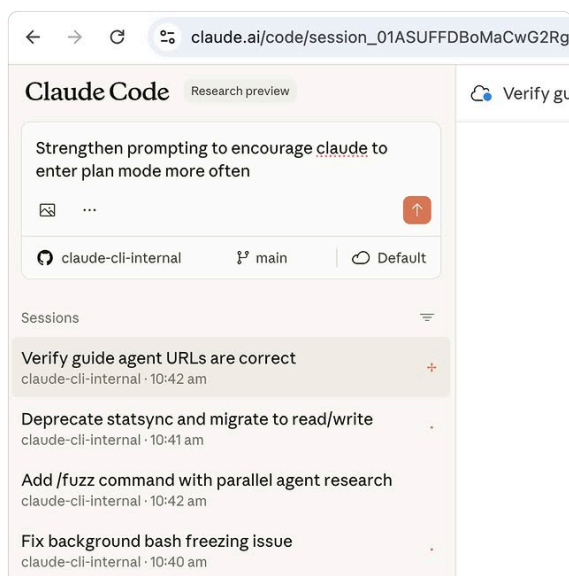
claude.ai/code/session_01ASUFFDBoMaCwG2Rg

Claude Code Research preview

Verify gu

Strengthen prompting to encourage claude to enter plan mode more often

...

claude-cli-internal main Default

Sessions

Verify guide agent URLs are correct
claude-cli-internal · 10:42 am

Deprecate statsync and migrate to read/write
claude-cli-internal · 10:41 am

Add /fuzz command with parallel agent research
claude-cli-internal · 10:42 am

Fix background bash freezing issue
claude-cli-internal · 10:40 am